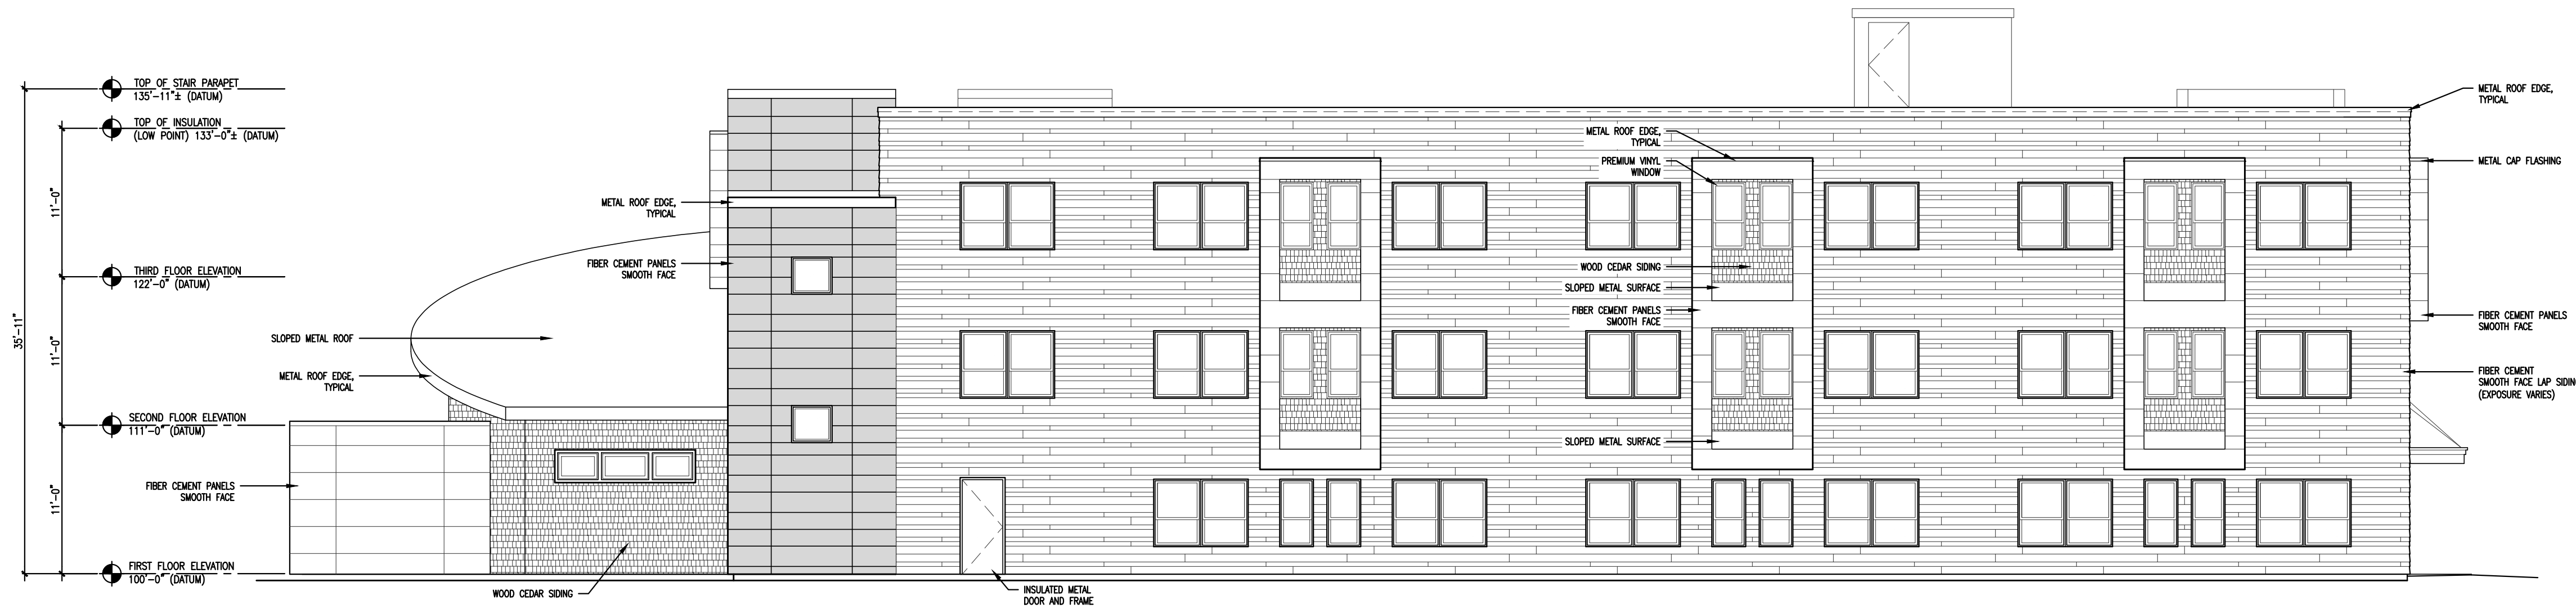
TOP OF STAIR PARAPET
135'-11"± (DATUM)

TOP OF INSULATION
(LOW POINT) 133'-0"± (DATUM)

THIRD FLOOR ELEVATION
122'-0" (DATUM)

SECOND FLOOR ELEVATION
111'-0" (DATUM)

FIRST FLOOR ELEVATION
100'-0" (DATUM)

35'-11"

11'-0"

11'-0"

11'-0"

METAL ROOF EDGE, TYPICAL

FIBER CEMENT PANELS SMOOTH FACE

SLOPED METAL ROOF

METAL ROOF EDGE, TYPICAL

FIBER CEMENT PANELS SMOOTH FACE

WOOD CEDAR SIDING

INSULATED METAL DOOR AND FRAME

METAL ROOF EDGE, TYPICAL

PREMIUM VINYL WINDOW

WOOD CEDAR SIDING

SLOPED METAL SURFACE

FIBER CEMENT PANELS SMOOTH FACE

SLOPED METAL SURFACE

METAL ROOF EDGE, TYPICAL

METAL CAP FLASHING

FIBER CEMENT PANELS SMOOTH FACE

FIBER CEMENT SMOOTH FACE LAP SIDIN
(EXPOSURE VARIES)